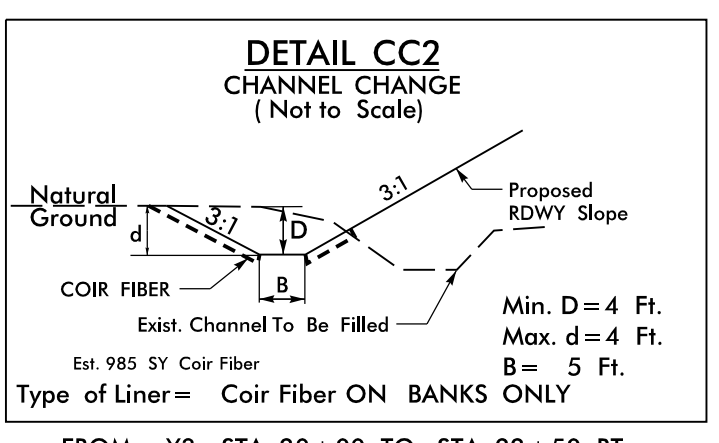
DETAIL CC2
CHANNEL CHANGE
( Not to Scale)

Natural
Ground

3:1

3:1

Proposed
RDWY Slope

d

D

COIR FIBER

B

Exist. Channel To Be Filled

Min. D = 4 Ft.
Max. d = 4 Ft.
B = 5 Ft.

Est. 985 SY Coir Fiber

Type of Liner = Coir Fiber ON BANKS ONLY

FROM -Y2- STA. 20+00 TO STA. 22+50 RT.